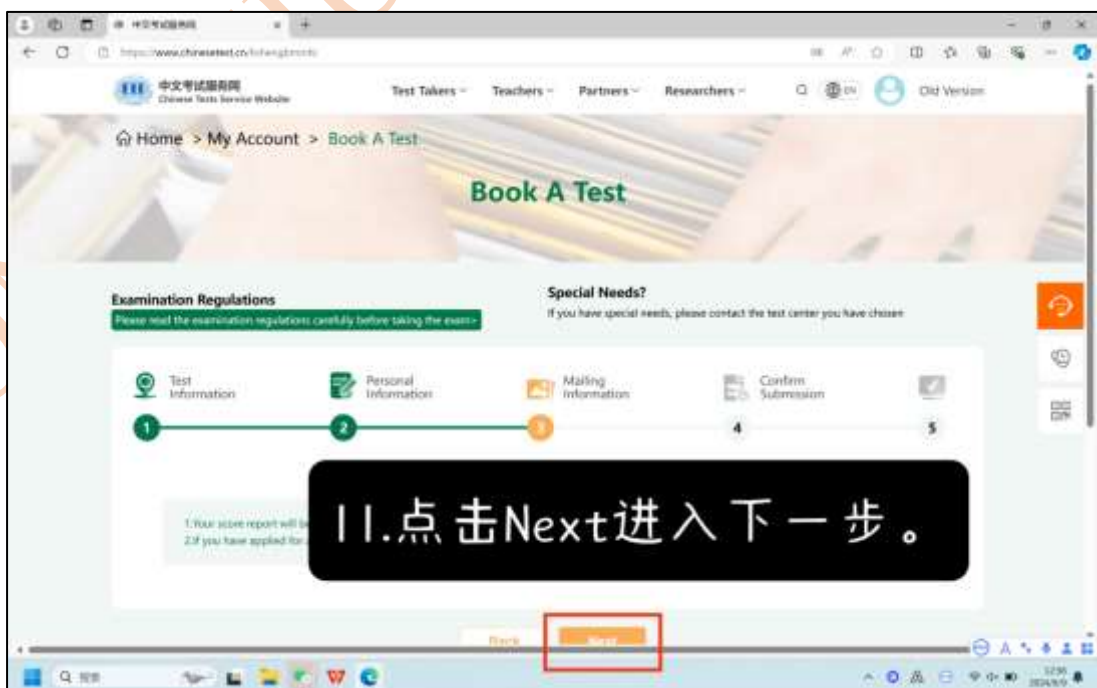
中文考试服务网

https://www.chinesetest.cn/

中文考试服务网
Chinese Tests Service Website

Test Takers Teachers Partners Researchers

EN

Old Version

Home > My Account > Book A Test

Book A Test

Examination Regulations
Please read the examination regulations carefully before taking the exam>

Special Needs?
If you have special needs, please contact the test center you have chosen

Test Information

Personal Information

Mailing Information

Confirm Submission

1 2 3 4 5

1.Your score report will be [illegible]
2.If you have applied for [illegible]

11.点击Next进入下一步。

Back Next